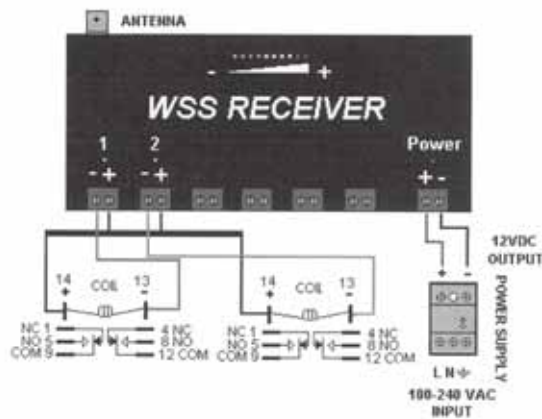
ANTENNA

- +

WSS RECEIVER

1
- +

2
- +

Power
+ -

12VDC OUTPUT

POWER SUPPLY

+ -

14 + COIL 13 -

NC 1
NO 5
COM 9

4 NC
8 NO
12 COM

14 + COIL 13 -

NC 1
NO 5
COM 9

4 NC
8 NO
12 COM

L N

100-240 VAC INPUT